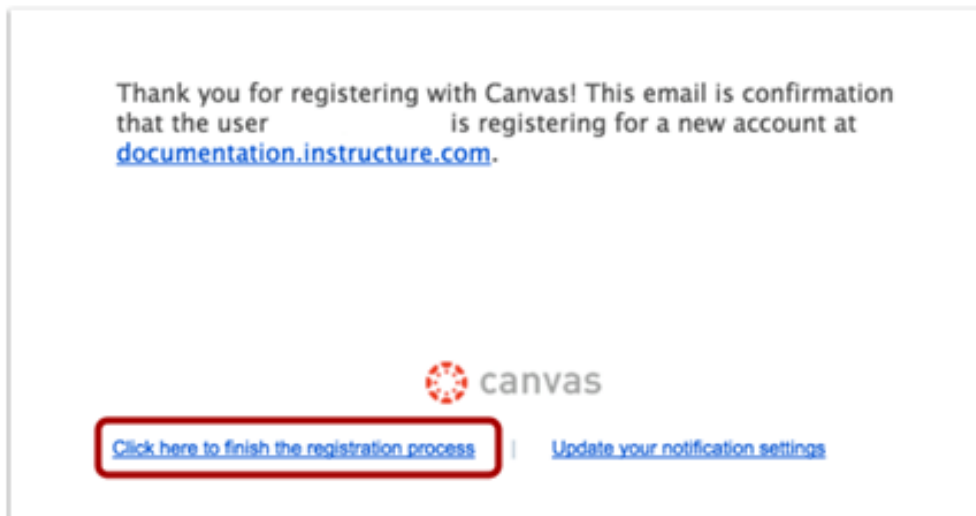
Thank you for registering with Canvas! This email is confirmation that the user is registering for a new account at documentation.instructure.com.

canvas

Click here to finish the registration process | Update your notification settings